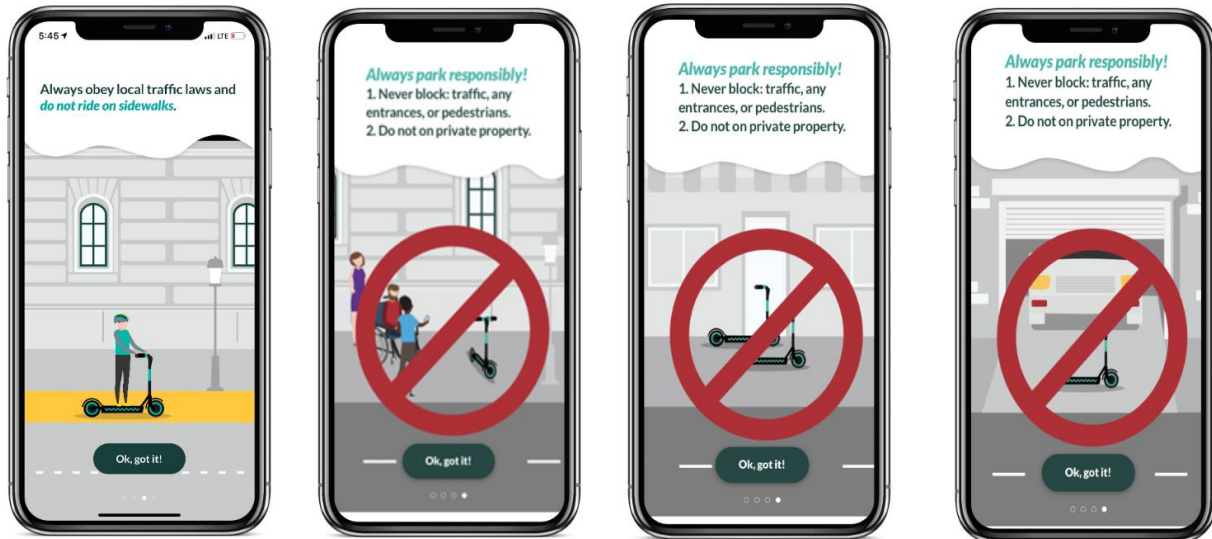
5:45 LTE

Always obey local traffic laws and *do not ride on sidewalks*.

Ok, got it!

*Always park responsibly!*
1. Never block: traffic, any entrances, or pedestrians.
2. Do not on private property.

Ok, got it!

*Always park responsibly!*
1. Never block: traffic, any entrances, or pedestrians.
2. Do not on private property.

Ok, got it!

*Always park responsibly!*
1. Never block: traffic, any entrances, or pedestrians.
2. Do not on private property.

Ok, got it!